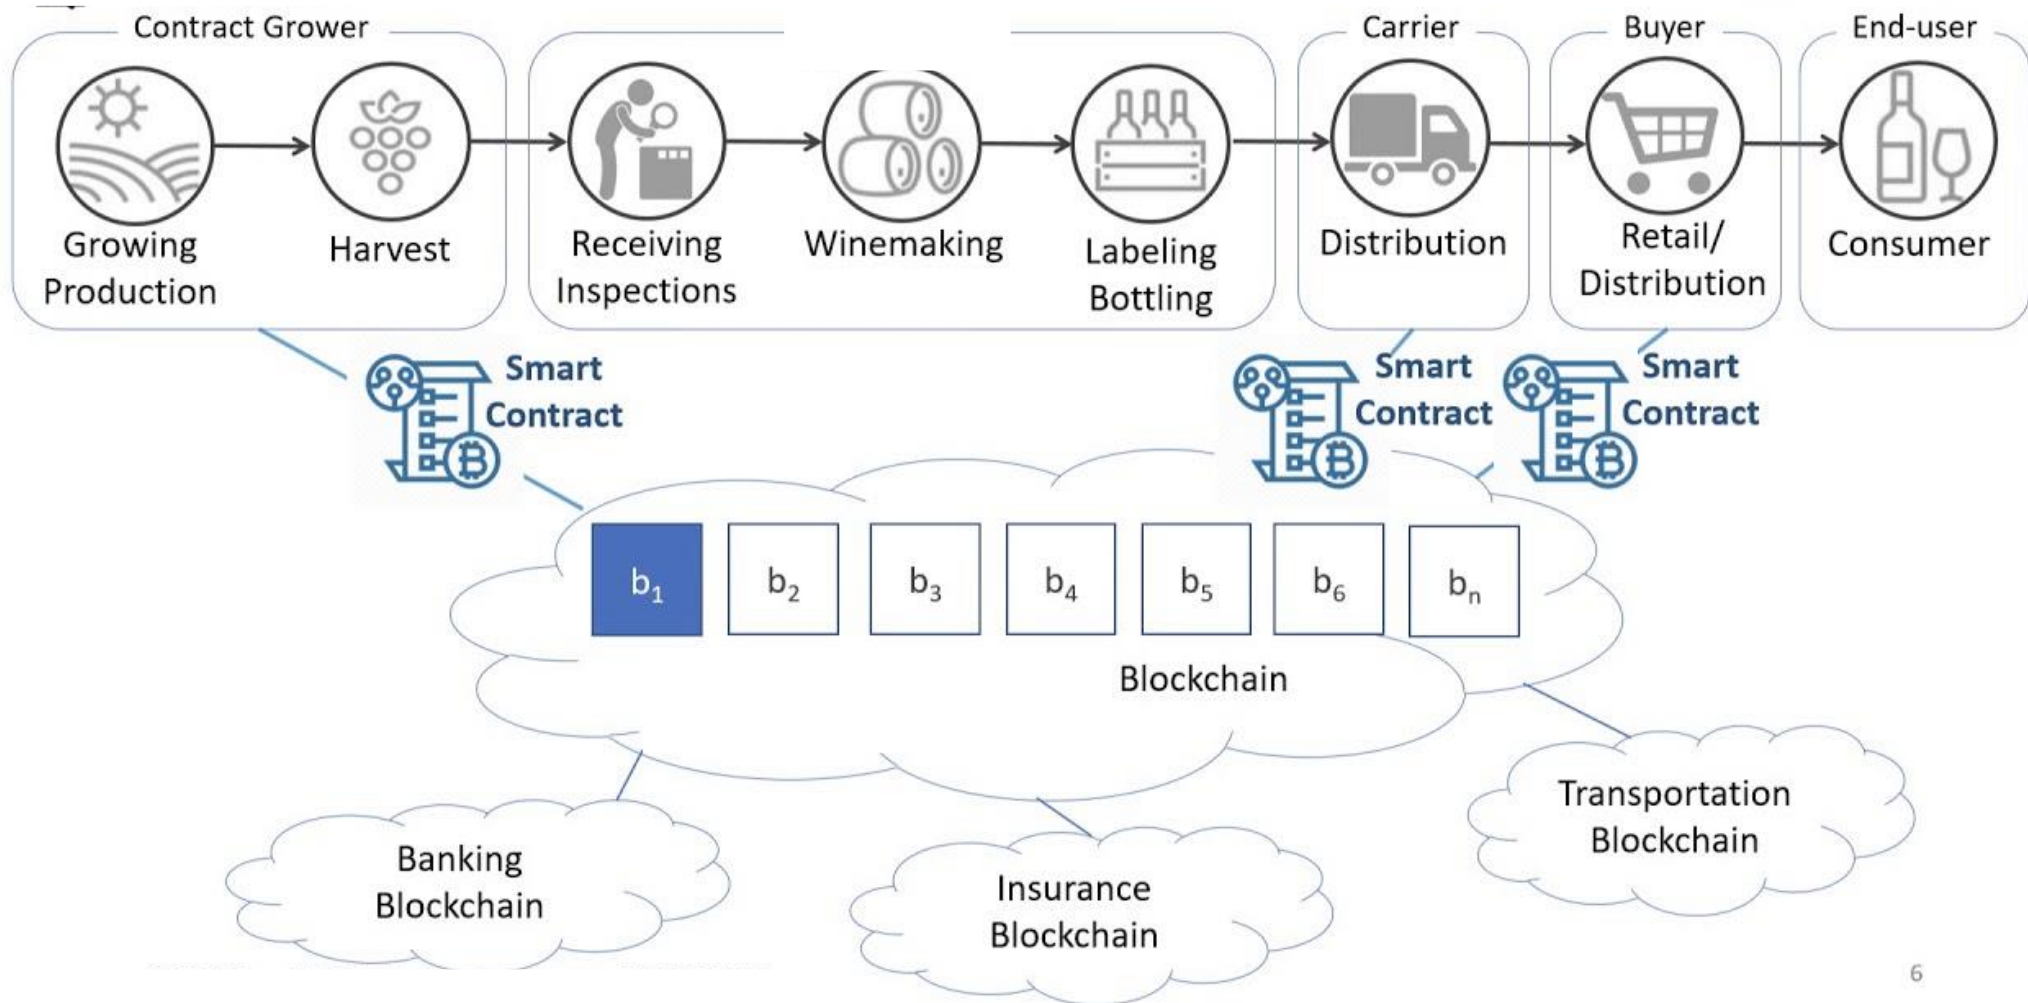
Contract Grower

Carrier

Buyer

End-user

Growing Production

Harvest

Receiving Inspections

Winemaking

Labeling Bottling

Distribution

Retail/ Distribution

Consumer

Smart Contract

Smart Contract

Smart Contract

$b_1$ $b_2$ $b_3$ $b_4$ $b_5$ $b_6$ $b_n$

Blockchain

Banking Blockchain

Insurance Blockchain

Transportation Blockchain

6